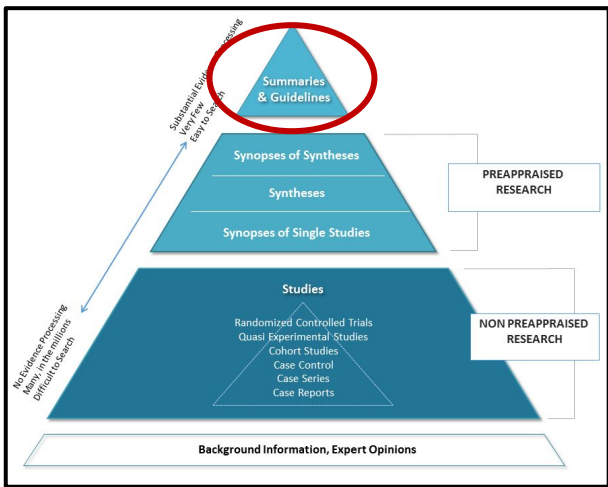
Substantial Evidence Processing
Very Few
Easy to Search

Summaries & Guidelines

Synopses of Syntheses

Syntheses

Synopses of Single Studies

PREAPPRAISED RESEARCH

Studies

Randomized Controlled Trials
Quasi Experimental Studies
Cohort Studies
Case Control
Case Series
Case Reports

NON PREAPPRAISED RESEARCH

No Evidence Processing
Many, in the millions
Difficult to Search

Background Information, Expert Opinions